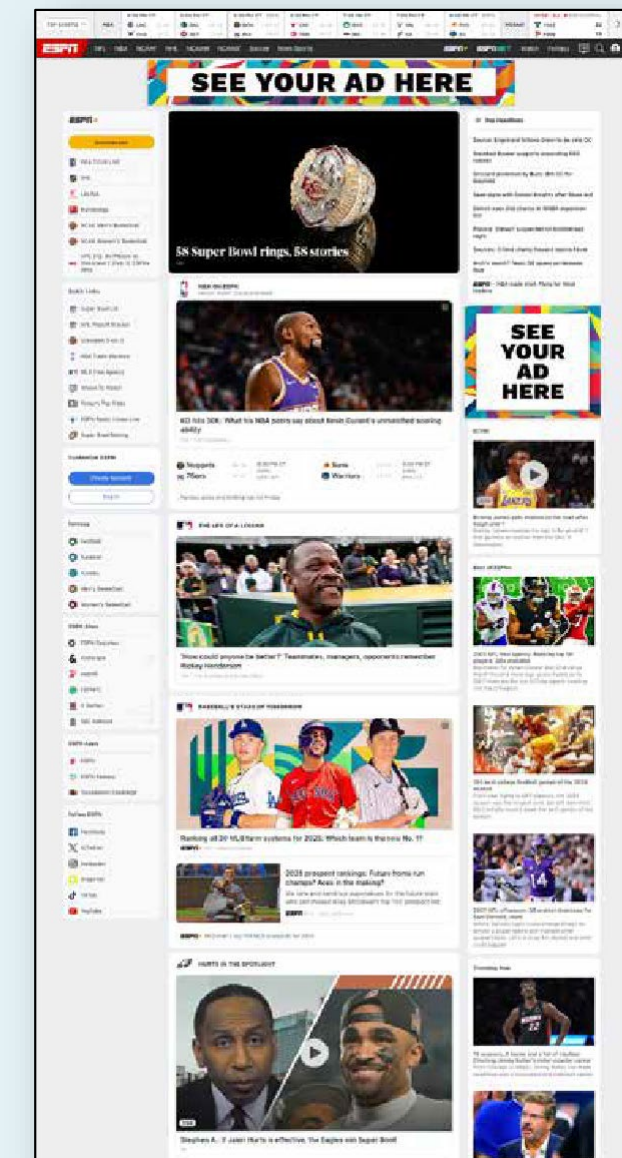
ESPN

SEE YOUR AD HERE

58 Super Bowl rings, 58 stories

KD hits 30K: What his NBA peers say about Kevin Durant's unmatched scoring ability

Nuggets
76ers
Suns
Warriors

'How could anyone be better?' Teammates, managers, opponents remember Rickey Henderson

Ranking all 30 MLB farm systems for 2025: Which team is the new No. 1?

2025 prospect rankings: Future frontline champs? Aces in the making?

SEE YOUR AD HERE

Top Headlines

Stephen A.: If Jalen Hurts is effective, the Eagles win Super Bowl